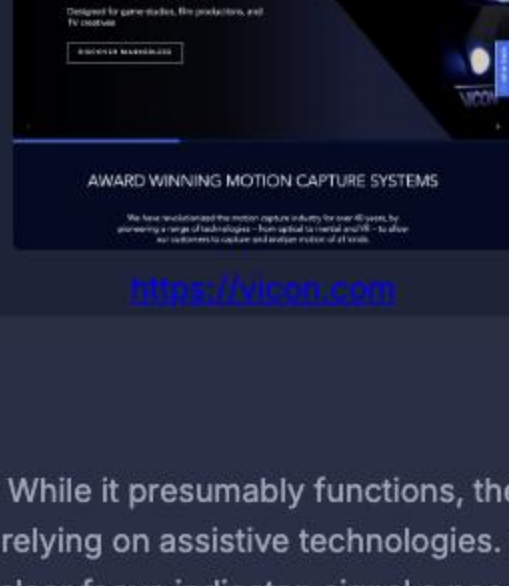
Designed for game studios, film productions, and TV creatives

DISCOVER MARKERLESS

VICON

AWARD WINNING MOTION CAPTURE SYSTEMS

We have revolutionized the motion capture industry for over 40 years, by pioneering a range of technologies – from optical to inertial and VR – to allow our customers to capture and analyze motion of all kinds.

https://vicon.com

While it presumably functions, th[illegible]
relying on assistive technologies.
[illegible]